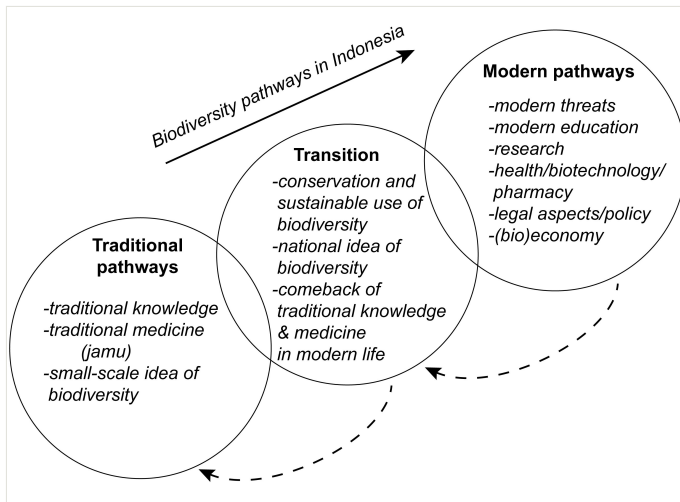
Biodiversity pathways in Indonesia

Modern pathways
-modern threats
-modern education
-research
-health/biotechnology/pharmacy
-legal aspects/policy
-(bio)economy

Transition
-conservation and sustainable use of biodiversity
-national idea of biodiversity
-comeback of traditional knowledge & medicine in modern life

Traditional pathways
-traditional knowledge
-traditional medicine (jamu)
-small-scale idea of biodiversity